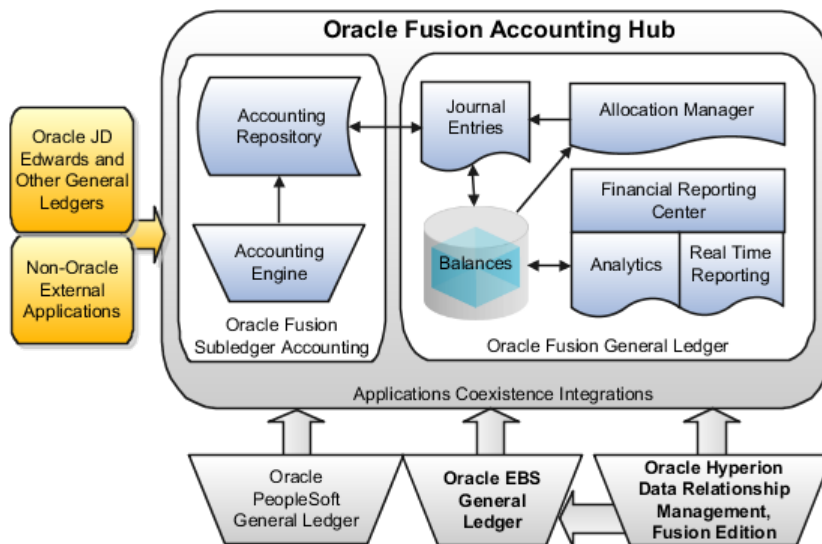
Oracle Fusion Accounting Hub

Oracle JD Edwards and Other General Ledgers

Non-Oracle External Applications

Accounting Repository

Accounting Engine

Oracle Fusion Subledger Accounting

Journal Entries

Allocation Manager

Financial Reporting Center

Balances

Analytics

Real Time Reporting

Oracle Fusion General Ledger

Applications Coexistence Integrations

Oracle PeopleSoft General Ledger

Oracle EBS General Ledger

Oracle Hyperion Data Relationship Management, Fusion Edition